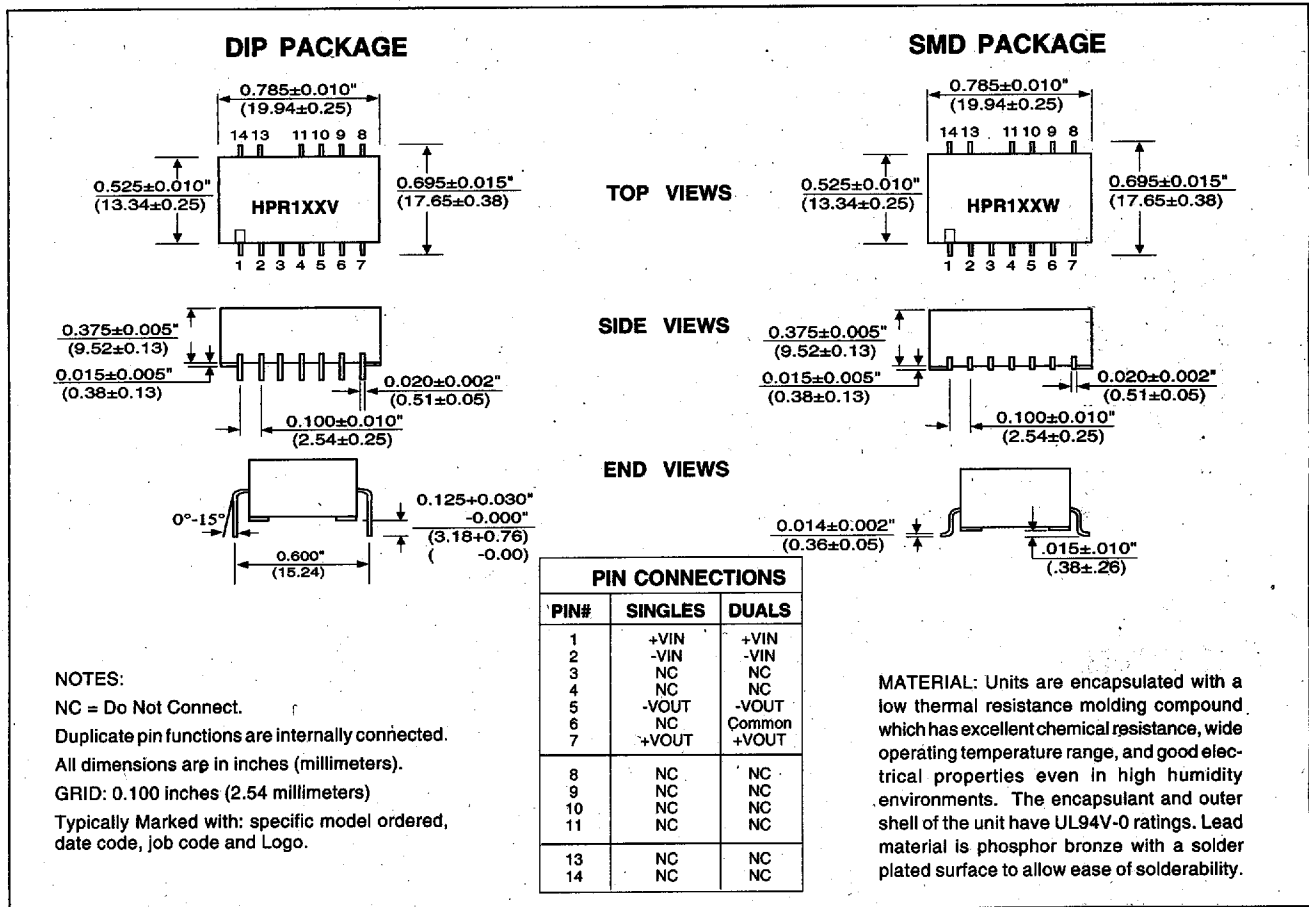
DIP PACKAGE

SMD PACKAGE

0.785±0.010"
(19.94±0.25)

14 13 11 10 9 8

0.525±0.010"
(13.34±0.25)

HPR1XXV

0.695±0.015"
(17.65±0.38)

1 2 3 4 5 6 7

TOP VIEWS

0.785±0.010"
(19.94±0.25)

14 13 11 10 9 8

0.525±0.010"
(13.34±0.25)

HPR1XXW

0.695±0.015"
(17.65±0.38)

1 2 3 4 5 6 7

0.375±0.005"
(9.52±0.13)

0.015±0.005"
(0.38±0.13)

0.020±0.002"
(0.51±0.05)

0.100±0.010"
(2.54±0.25)

SIDE VIEWS

0.375±0.005"
(9.52±0.13)

0.015±0.005"
(0.38±0.13)

0.020±0.002"
(0.51±0.05)

0.100±0.010"
(2.54±0.25)

END VIEWS

0°-15°

0.125+0.030"
-0.000"
(3.18+0.76)
( -0.00)

0.600"
(15.24)

0.014±0.002"
(0.36±0.05)

.015±.010"
(.38±.26)

| PIN CONNECTIONS | | |
|---|---|---|
| PIN# | SINGLES | DUALS |
| 1 | +VIN | +VIN |
| 2 | -VIN | -VIN |
| 3 | NC | NC |
| 4 | NC | NC |
| 5 | -VOUT | -VOUT |
| 6 | NC | Common |
| 7 | +VOUT | +VOUT |
| 8 | NC | NC |
| 9 | NC | NC |
| 10 | NC | NC |
| 11 | NC | NC |
| 13 | NC | NC |
| 14 | NC | NC |

NOTES:

NC = Do Not Connect.

Duplicate pin functions are internally connected.

All dimensions are in inches (millimeters).

GRID: 0.100 inches (2.54 millimeters)

Typically Marked with: specific model ordered, date code, job code and Logo.

MATERIAL: Units are encapsulated with a low thermal resistance molding compound which has excellent chemical resistance, wide operating temperature range, and good electrical properties even in high humidity environments. The encapsulant and outer shell of the unit have UL94V-0 ratings. Lead material is phosphor bronze with a solder plated surface to allow ease of solderability.